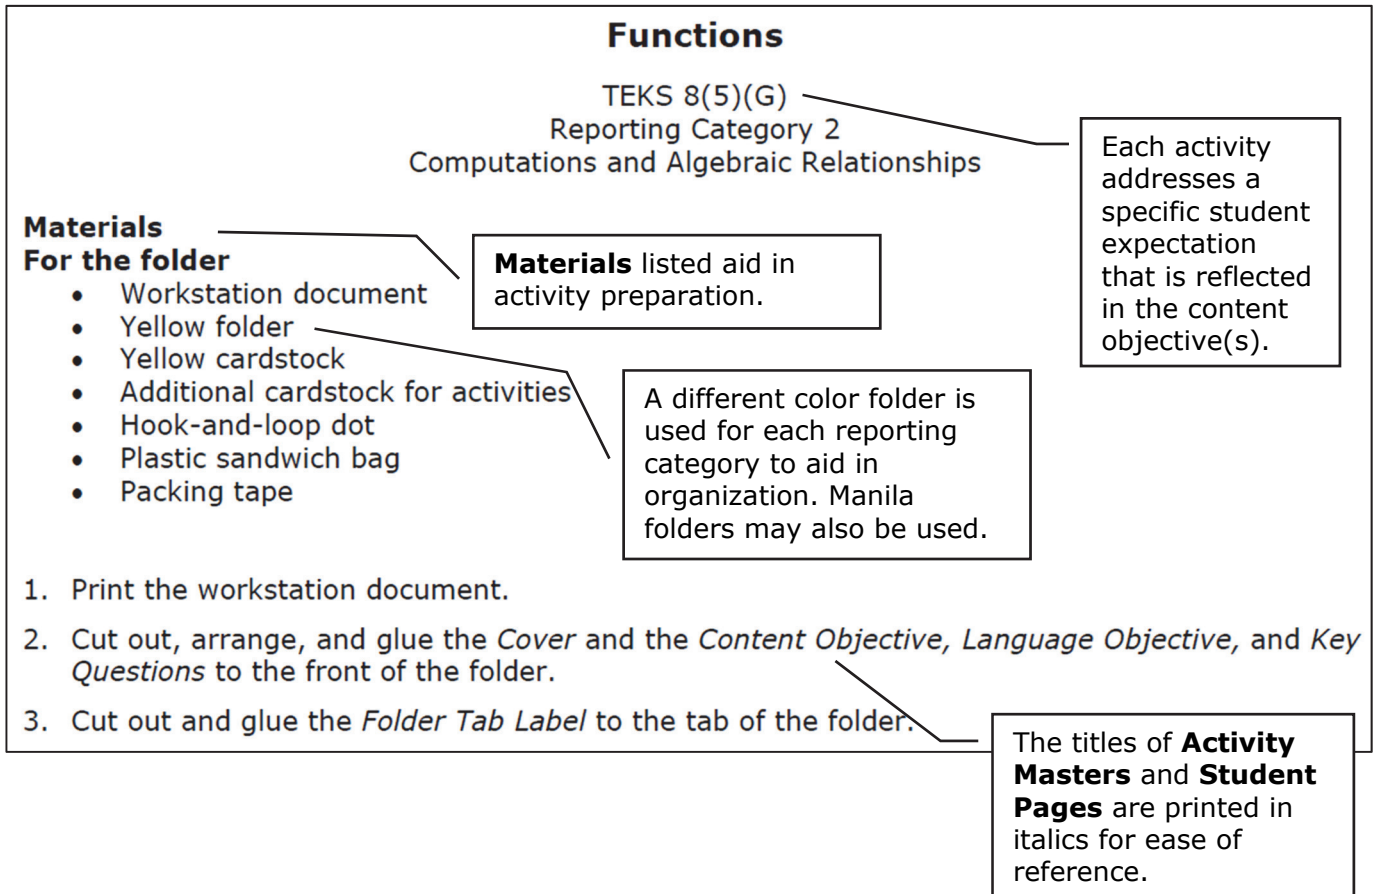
**Functions**

TEKS 8(5)(G)
Reporting Category 2
Computations and Algebraic Relationships

Each activity addresses a specific student expectation that is reflected in the content objective(s).

**Materials**
**For the folder**

**Materials** listed aid in activity preparation.

- Workstation document
- Yellow folder
- Yellow cardstock
- Additional cardstock for activities
- Hook-and-loop dot
- Plastic sandwich bag
- Packing tape

A different color folder is used for each reporting category to aid in organization. Manila folders may also be used.

1. Print the workstation document.
2. Cut out, arrange, and glue the *Cover* and the *Content Objective, Language Objective,* and *Key Questions* to the front of the folder.
3. Cut out and glue the *Folder Tab Label* to the tab of the folder.

The titles of **Activity Masters** and **Student Pages** are printed in italics for ease of reference.